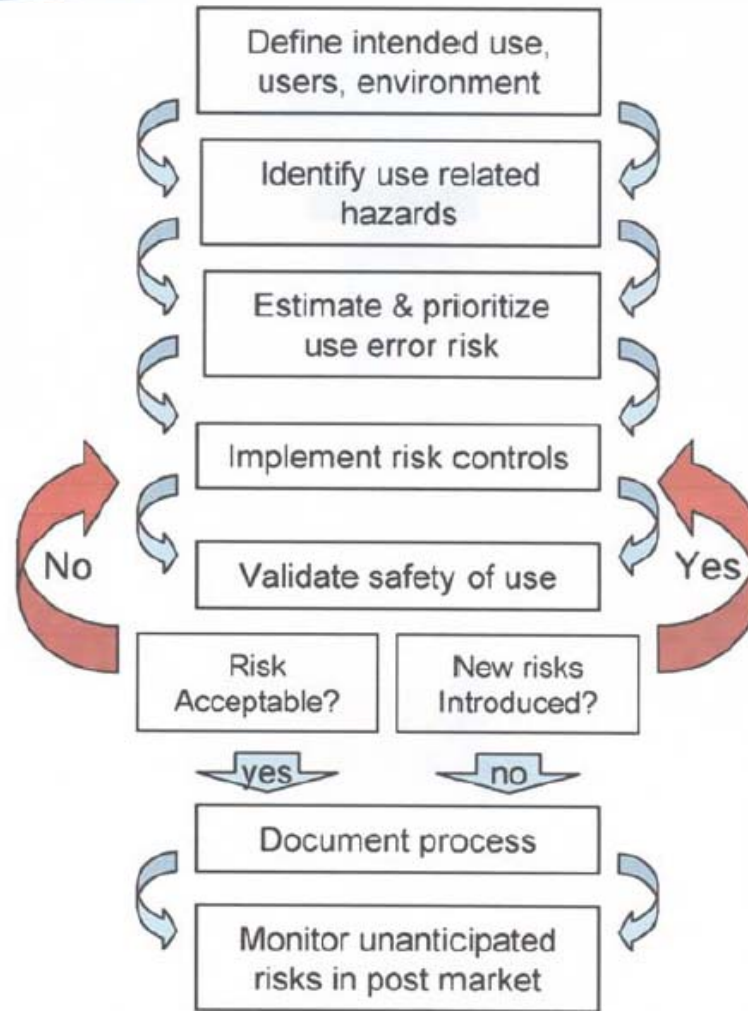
Define intended use, users, environment

Identify use related hazards

Estimate & prioritize use error risk

Implement risk controls

No

Validate safety of use

Yes

Risk Acceptable?

New risks Introduced?

yes

no

Document process

Monitor unanticipated risks in post market